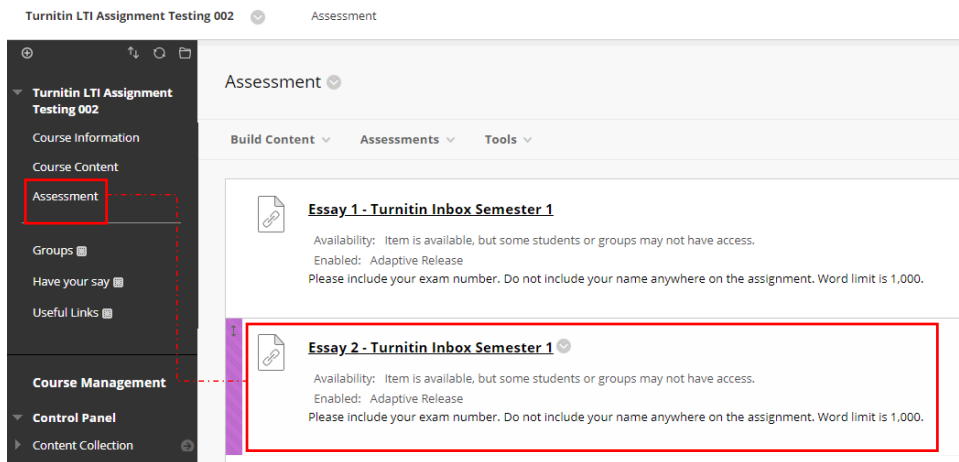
Turnitin LTI Assignment Testing 002 Assessment

Turnitin LTI Assignment Testing 002

Course Information

Course Content

Assessment

Groups

Have your say

Useful Links

Course Management

Control Panel

Content Collection

Assessment

Build Content Assessments Tools

Essay 1 - Turnitin Inbox Semester 1

Availability: Item is available, but some students or groups may not have access.

Enabled: Adaptive Release

Please include your exam number. Do not include your name anywhere on the assignment. Word limit is 1,000.

Essay 2 - Turnitin Inbox Semester 1

Availability: Item is available, but some students or groups may not have access.

Enabled: Adaptive Release

Please include your exam number. Do not include your name anywhere on the assignment. Word limit is 1,000.